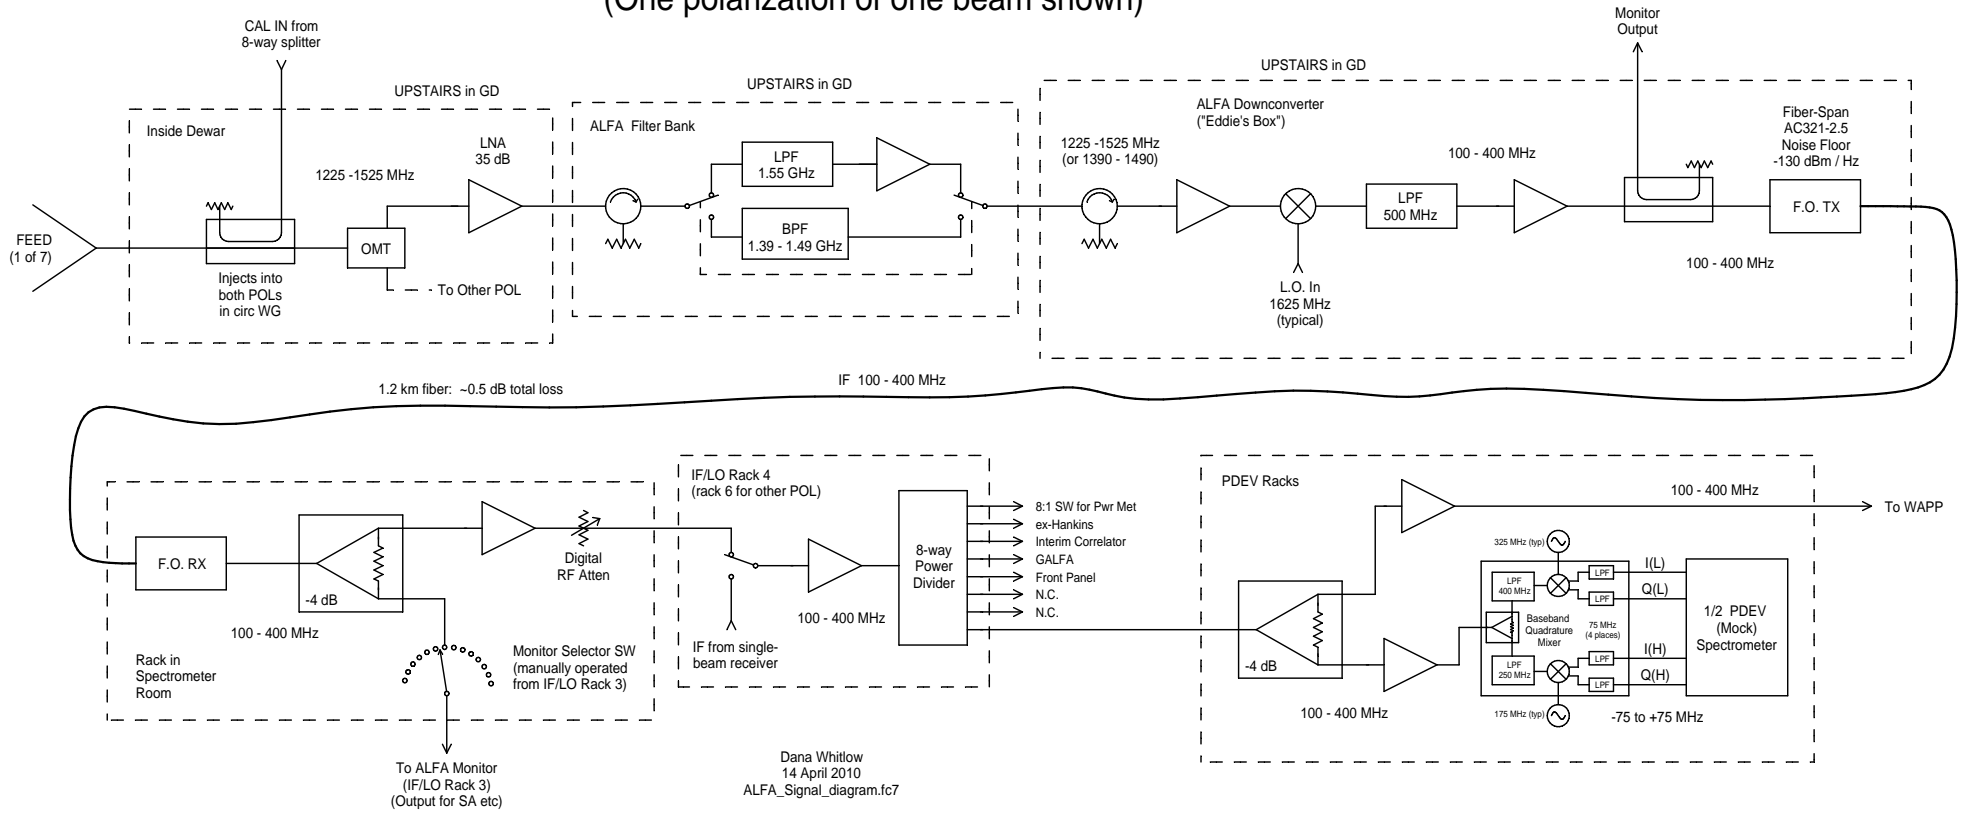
(One polarization of one beam shown)

CAL IN from 8-way splitter

Monitor Output

UPSTAIRS in GD

UPSTAIRS in GD

UPSTAIRS in GD

Inside Dewar

ALFA Filter Bank

ALFA Downconverter ("Eddie's Box")

Fiber-Span AC321-2.5 Noise Floor -130 dBm / Hz

LNA 35 dB

1225 -1525 MHz

LPF 1.55 GHz

BPF 1.39 - 1.49 GHz

1225 -1525 MHz (or 1390 - 1490)

100 - 400 MHz

LPF 500 MHz

F.O. TX

FEED (1 of 7)

OMT

Injects into both POLs in circ WG

- To Other POL

L.O. In 1625 MHz (typical)

100 - 400 MHz

IF 100 - 400 MHz

1.2 km fiber: ~0.5 dB total loss

IF/LO Rack 4 (rack 6 for other POL)

PDEV Racks

100 - 400 MHz

To WAPP

8:1 SW for Pwr Met
ex-Hankins
Interim Correlator
GALFA
Front Panel
N.C.
N.C.

F.O. RX

Digital RF Atten

8-way Power Divider

-4 dB

325 MHz (typ)

LPF 400 MHz

LPF

LPF

I(L)

Q(L)

Baseband Quadrature Mixer

75 MHz (4 places)

1/2 PDEV (Mock) Spectrometer

LPF 250 MHz

LPF

LPF

I(H)

Q(H)

100 - 400 MHz

100 - 400 MHz

-4 dB

Rack in Spectrometer Room

Monitor Selector SW (manually operated from IF/LO Rack 3)

IF from single-beam receiver

100 - 400 MHz

175 MHz (typ)

-75 to +75 MHz

To ALFA Monitor (IF/LO Rack 3) (Output for SA etc)

Dana Whitlow
14 April 2010
ALFA_Signal_diagram.fc7